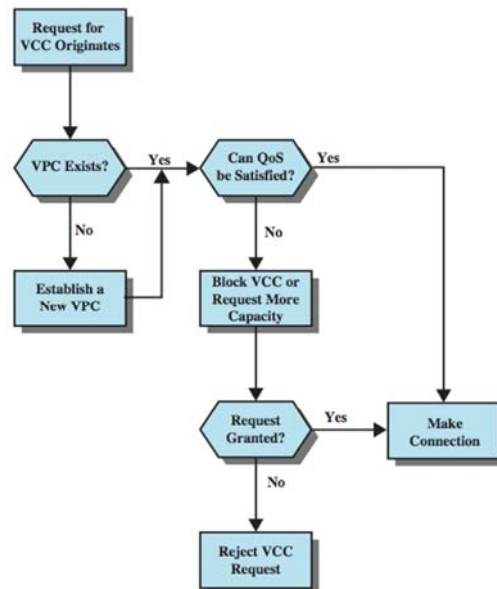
Request for VCC Originates

VPC Exists?

Yes

No

Establish a New VPC

Can QoS be Satisfied?

Yes

No

Block VCC or Request More Capacity

Request Granted?

Yes

No

Make Connection

Reject VCC Request